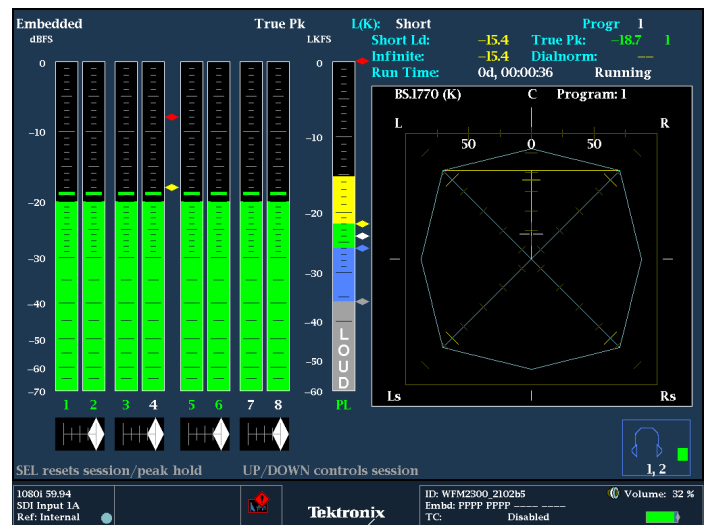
Embedded
dBFS

True Pk

L(K): Short
Short Ld: –15.4
Infinite: –15.4
Run Time: 0d, 00:00:36

Progr 1
True Pk: –18.7 1
Dialnorm: ––
Running

LKFS

0
–10
–20
–30
–40
–50
–60
–70

1 2 3 4 5 6 7 8

0
–10
–20
–30
–40
–50
–60

LOUD

PL

BS.1770 (K)
C
Program: 1
L
R
50
0
50
Ls
Rs

1, 2

SEL resets session/peak hold
UP/DOWN controls session

1080i 59.94
SDI Input 1A
Ref: Internal

Tektronix

ID: WFM2300_2102b5
Embd: PPPP PPPP ––––  ––––
TC: Disabled

Volume: 32 %